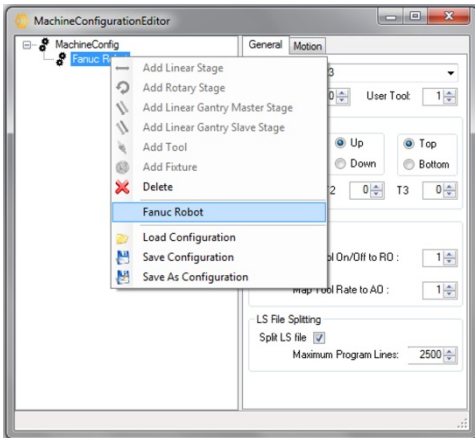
MachineConfigurationEditor

MachineConfig
Fanuc R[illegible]

Add Linear Stage
Add Rotary Stage
Add Linear Gantry Master Stage
Add Linear Gantry Slave Stage
Add Tool
Add Fixture
Delete
Fanuc Robot
Load Configuration
Save Configuration
Save As Configuration

General
Motion
3
0
User Tool:
1
Up
Down
Top
Bottom
2
0
T3
0
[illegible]ol On/Off to RO :
1
Map Tool Rate to AO :
1
LS File Splitting
Split LS file
Maximum Program Lines:
2500